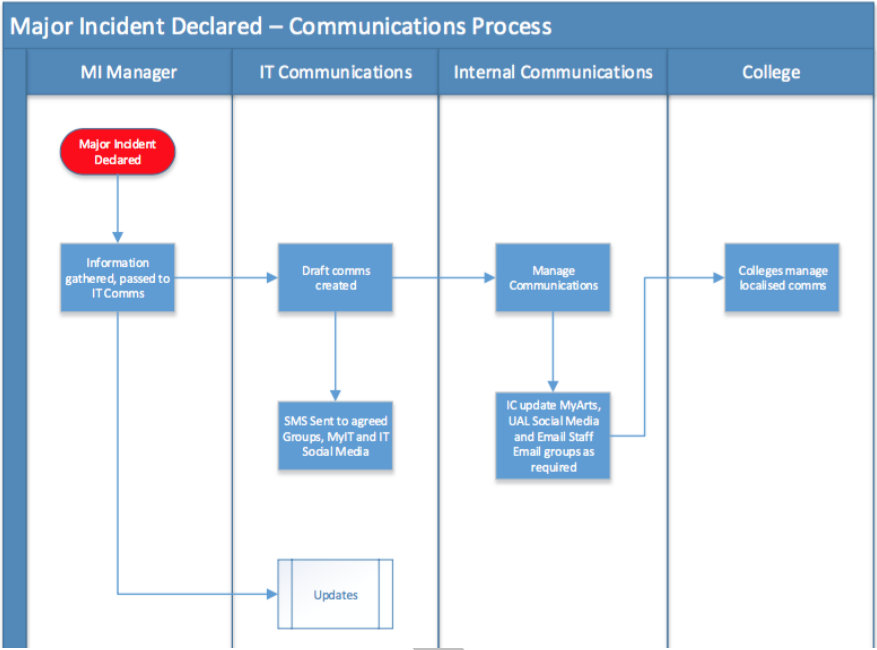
Major Incident Declared – Communications Process

MI Manager

IT Communications

Internal Communications

College

Major Incident Declared

Information gathered, passed to IT Comms

Draft comms created

Manage Communications

Colleges manage localised comms

SMS Sent to agreed Groups, MyIT and IT Social Media

IC update MyArts, UAL Social Media and Email Staff Email groups as required

Updates